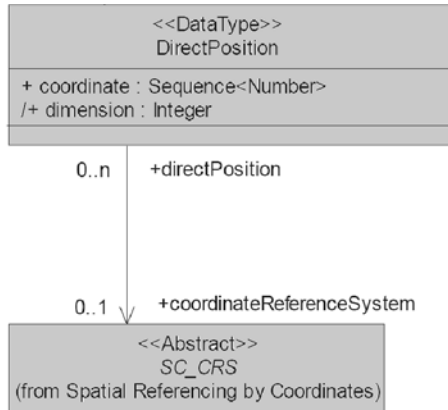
<<DataType>>
DirectPosition

+ coordinate : Sequence<Number>
/+ dimension : Integer

0..n

+directPosition

0..1

+coordinateReferenceSystem

<<Abstract>>
SC_CRS
(from Spatial Referencing by Coordinates)